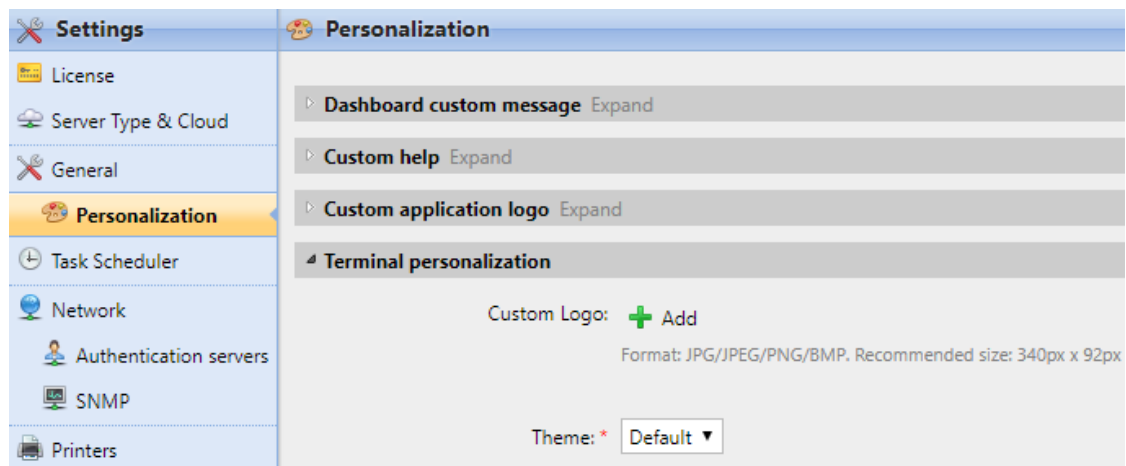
Settings

License

Server Type & Cloud

General

Personalization

Task Scheduler

Network

Authentication servers

SNMP

Printers

Personalization

Dashboard custom message Expand

Custom help Expand

Custom application logo Expand

Terminal personalization

Custom Logo: Add

Format: JPG/JPEG/PNG/BMP. Recommended size: 340px x 92px

Theme: * Default